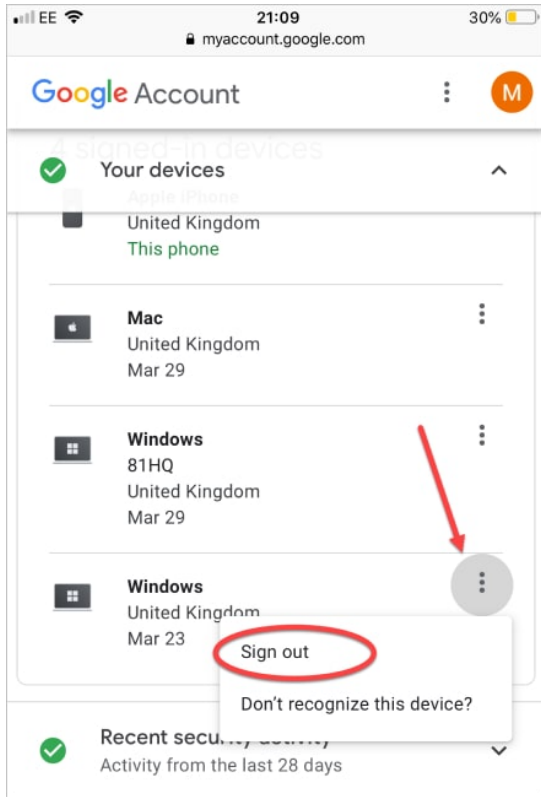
EE 21:09 30%
myaccount.google.com

Google Account

M

4 signed-in devices

Your devices

Apple iPhone
United Kingdom
This phone

Mac
United Kingdom
Mar 29

Windows
81HQ
United Kingdom
Mar 29

Windows
United Kingdom
Mar 23

Sign out

Don't recognize this device?

Recent security activity
Activity from the last 28 days